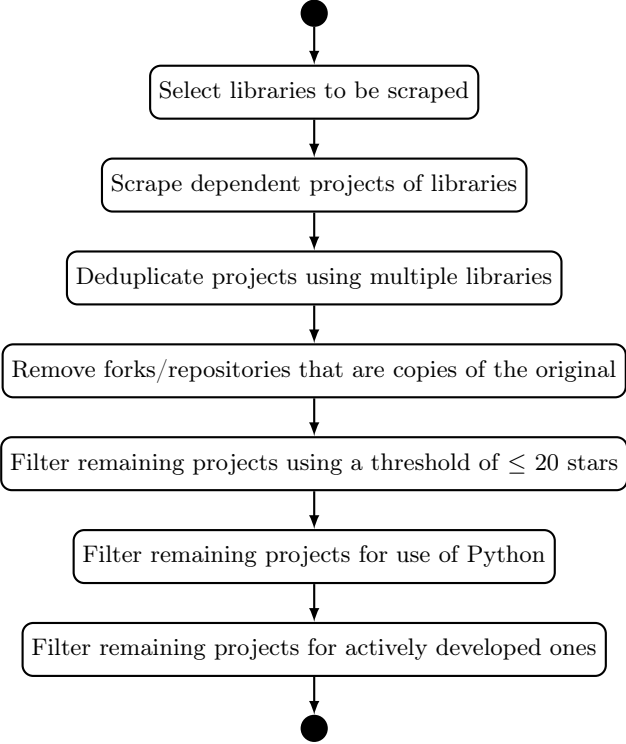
Select libraries to be scraped

Scrape dependent projects of libraries

Deduplicate projects using multiple libraries

Remove forks/repositories that are copies of the original

Filter remaining projects using a threshold of $\leq 20$ stars

Filter remaining projects for use of Python

Filter remaining projects for actively developed ones